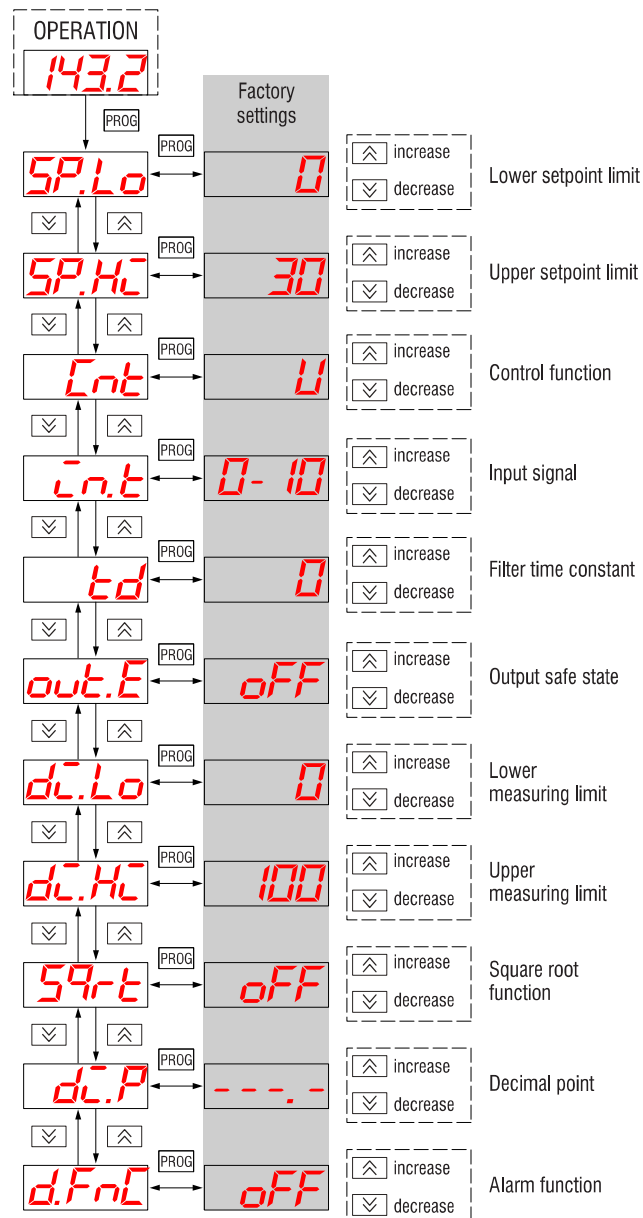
OPERATION

143.2

PROG

Factory settings

SP.Lo PROG 0 increase decrease Lower setpoint limit

SP.HI PROG 30 increase decrease Upper setpoint limit

Cnt PROG U increase decrease Control function

in.t PROG 0- 10 increase decrease Input signal

td PROG 0 increase decrease Filter time constant

out.E PROG oFF increase decrease Output safe state

dI.Lo PROG 0 increase decrease Lower measuring limit

dI.HI PROG 100 increase decrease Upper measuring limit

SqrT PROG oFF increase decrease Square root function

dI.P PROG ---.- increase decrease Decimal point

d.FnC PROG oFF increase decrease Alarm function